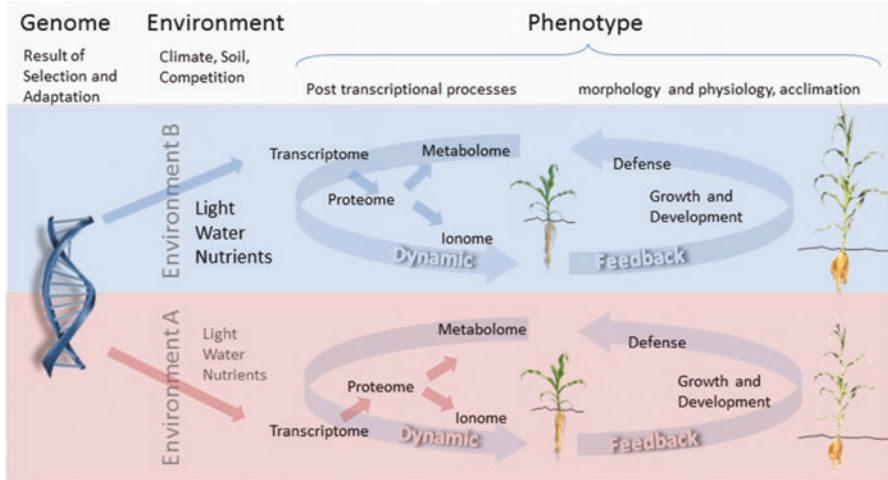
Genome

Result of Selection and Adaptation

Environment

Climate, Soil, Competition

Phenotype

Post transcriptional processes

morphology and physiology, acclimation

Environment B

Transcriptome

Metabolome

Proteome

Ionome

Light
Water
Nutrients

Dynamic

Defense

Growth and Development

Feedback

Environment A

Light
Water
Nutrients

Metabolome

Proteome

Ionome

Transcriptome

Dynamic

Defense

Growth and Development

Feedback